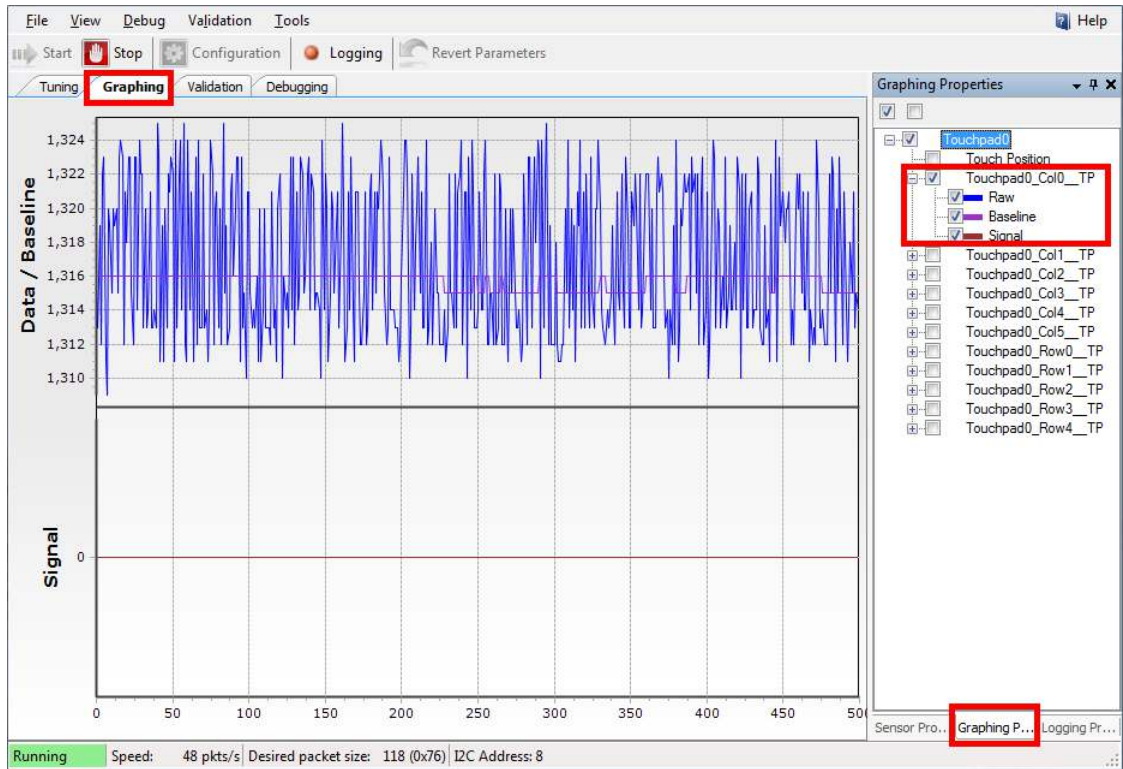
File View Debug Validation Tools

Help

Start Stop Configuration Logging Revert Parameters

Tuning Graphing Validation Debugging

Graphing Properties

Touchpad0
Touch Position
Touchpad0_Col0__TP
Raw
Baseline
Signal
Touchpad0_Col1__TP
Touchpad0_Col2__TP
Touchpad0_Col3__TP
Touchpad0_Col4__TP
Touchpad0_Col5__TP
Touchpad0_Row0__TP
Touchpad0_Row1__TP
Touchpad0_Row2__TP
Touchpad0_Row3__TP
Touchpad0_Row4__TP

Data / Baseline

1,324
1,322
1,320
1,318
1,316
1,314
1,312
1,310

Signal

0

0 50 100 150 200 250 300 350 400 450 50

Sensor Pro... Graphing P... Logging Pr...

Running Speed: 48 pkts/s Desired packet size: 118 (0x76) I2C Address: 8